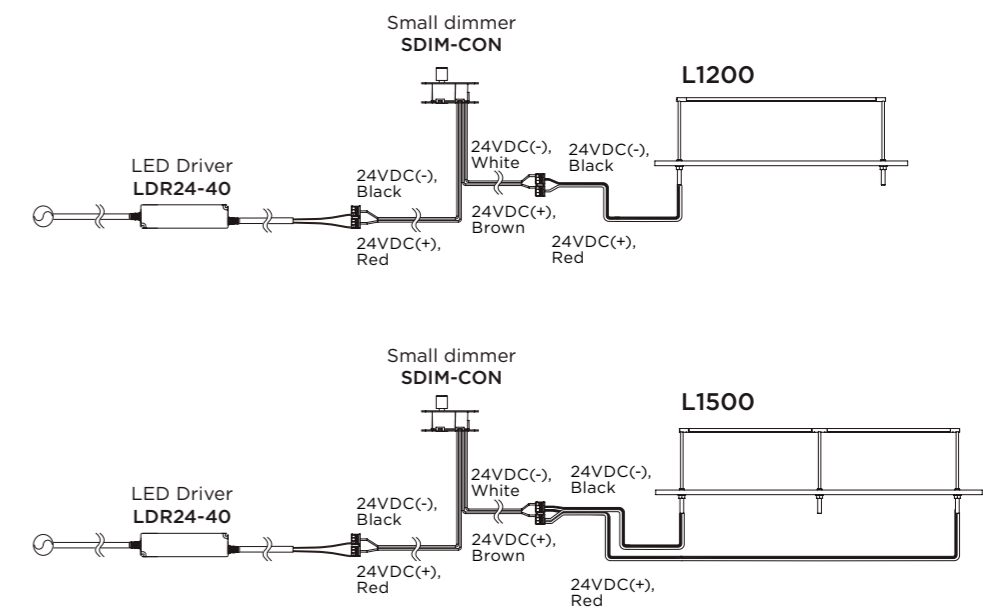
Small dimmer
SDIM-CON

L1200

LED Driver
LDR24-40

24VDC(-), Black

24VDC(+), Red

24VDC(-), White

24VDC(+), Brown

24VDC(-), Black

24VDC(+), Red

Small dimmer
SDIM-CON

L1500

LED Driver
LDR24-40

24VDC(-), Black

24VDC(+), Red

24VDC(-), White

24VDC(+), Brown

24VDC(-), Black

24VDC(+), Red